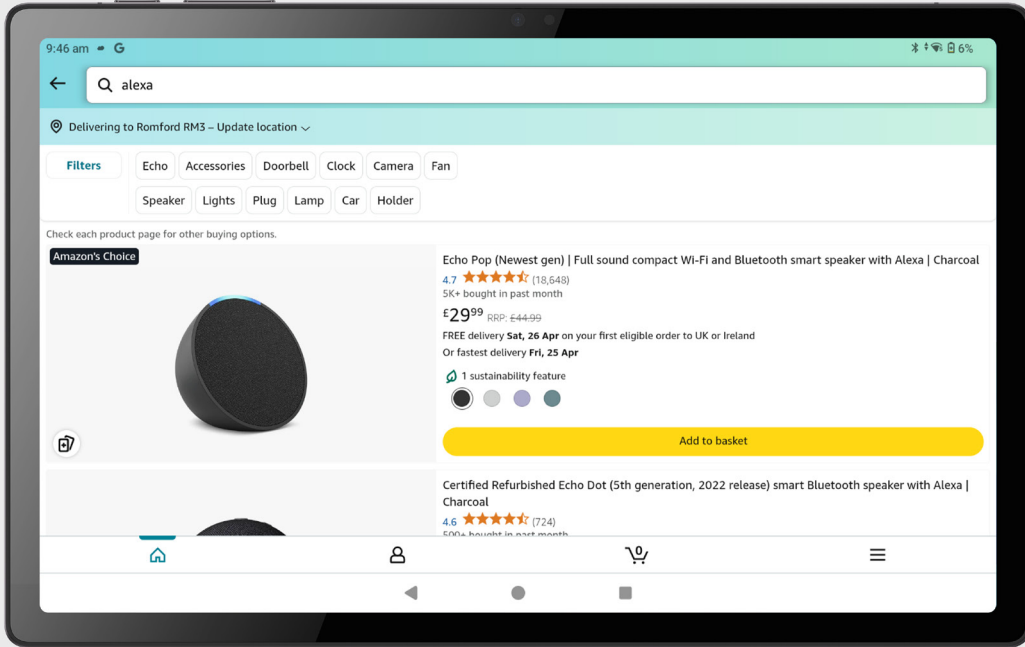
9:46 am G
6%

alexa

Delivering to Romford RM3 – Update location

Filters
Echo
Accessories
Doorbell
Clock
Camera
Fan
Speaker
Lights
Plug
Lamp
Car
Holder

Check each product page for other buying options.

Amazon's Choice

Echo Pop (Newest gen) | Full sound compact Wi-Fi and Bluetooth smart speaker with Alexa | Charcoal
4.7 (18,648)
5K+ bought in past month
£29$^{99}$ RRP: £44.99
FREE delivery Sat, 26 Apr on your first eligible order to UK or Ireland
Or fastest delivery Fri, 25 Apr
1 sustainability feature
Add to basket

Certified Refurbished Echo Dot (5th generation, 2022 release) smart Bluetooth speaker with Alexa | Charcoal
4.6 (724)
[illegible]

0